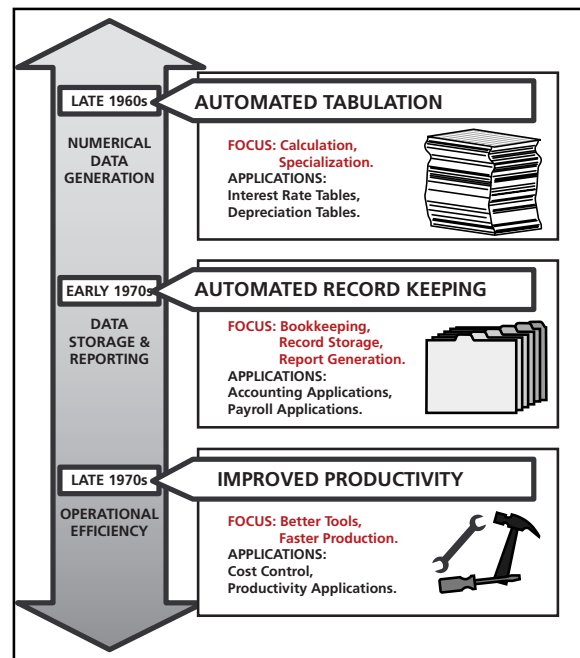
LATE 1960s

AUTOMATED TABULATION

NUMERICAL DATA GENERATION

FOCUS: Calculation, Specialization.
APPLICATIONS:
Interest Rate Tables, Depreciation Tables.

EARLY 1970s

AUTOMATED RECORD KEEPING

DATA STORAGE & REPORTING

FOCUS: Bookkeeping, Record Storage, Report Generation.
APPLICATIONS:
Accounting Applications, Payroll Applications.

LATE 1970s

IMPROVED PRODUCTIVITY

OPERATIONAL EFFICIENCY

FOCUS: Better Tools, Faster Production.
APPLICATIONS:
Cost Control, Productivity Applications.